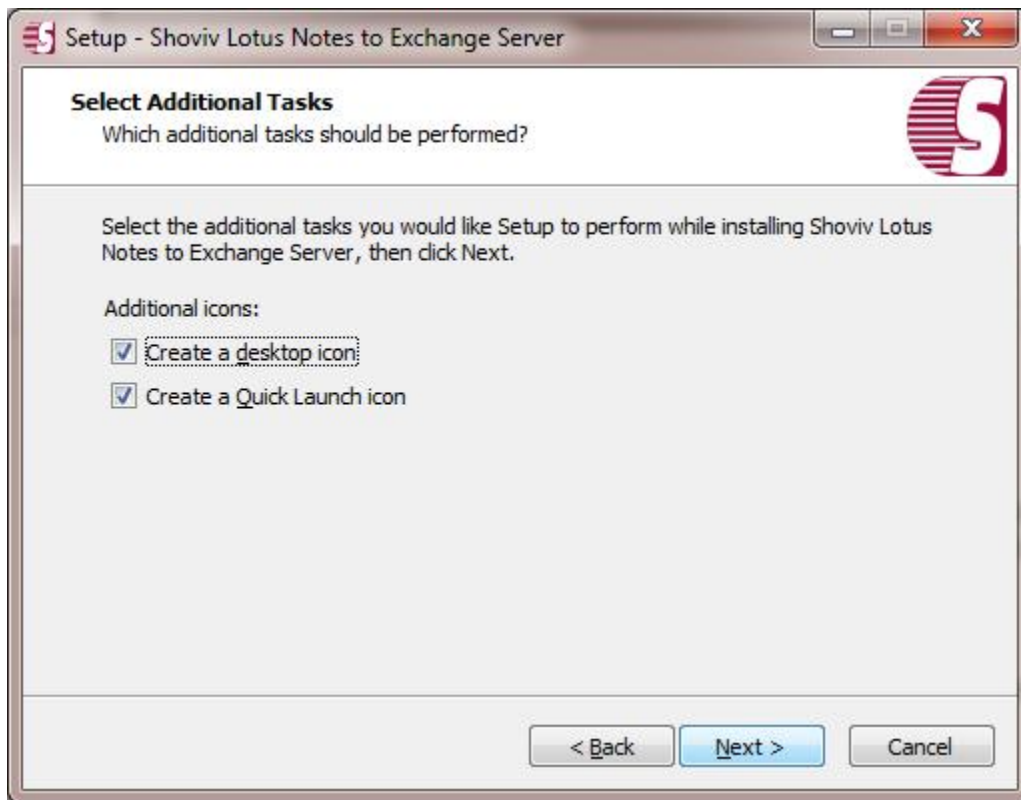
Setup - Shoviv Lotus Notes to Exchange Server

Select Additional Tasks
Which additional tasks should be performed?

Select the additional tasks you would like Setup to perform while installing Shoviv Lotus Notes to Exchange Server, then click Next.

Additional icons:

Create a desktop icon

Create a Quick Launch icon

< Back
Next >
Cancel